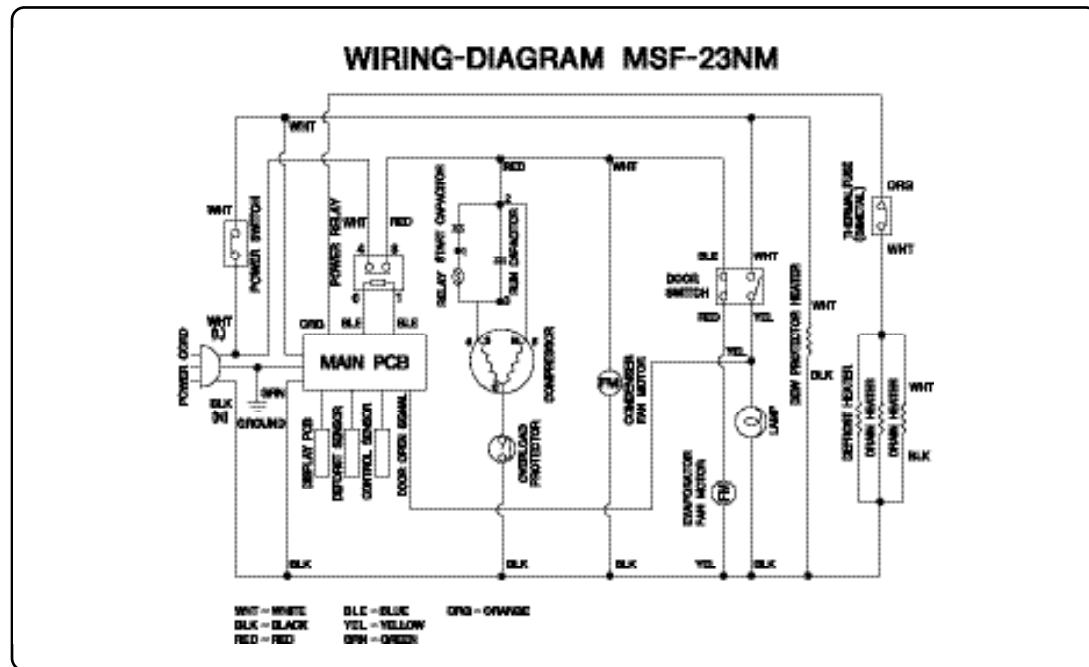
WIRING-DIAGRAM MSF-23NM

WHT
RED
WHT
WHT
POWER SWITCH
POWER RELAY
WHT
RED
4
3
6
1
RELAY START CAPACITOR
RUN CAPACITOR
THERMAL FUSE (BIMETAL)
ORG
WHT
BLE
WHT
DOOR SWITCH
RED
YEL
WHT
SIDE PROTECTOR HEATER
WHT (L)
POWER CORD
ORG
BLE
BLE
MAIN PCB
COMPRESSOR
CONDENSER FAN MOTOR
YEL
BLK
DEFROST HEATER
DRAIN HEATER
DRAIN HEATER
WHT
BLK (N)
GRN
GROUND
DISPLAY PCB
DEFORST SENSOR
CONTROL SENSOR
DOOR OPEN SIGNAL
OVERLOAD PROTECTOR
EVAPORATOR FAN MOTOR
LAMP
BLK
BLK
BLK
BLK
YEL
BLK

WHT = WHITE
BLK = BLACK
RED = RED
BLE = BLUE
YEL = YELLOW
GRN = GREEN
ORG = ORANGE